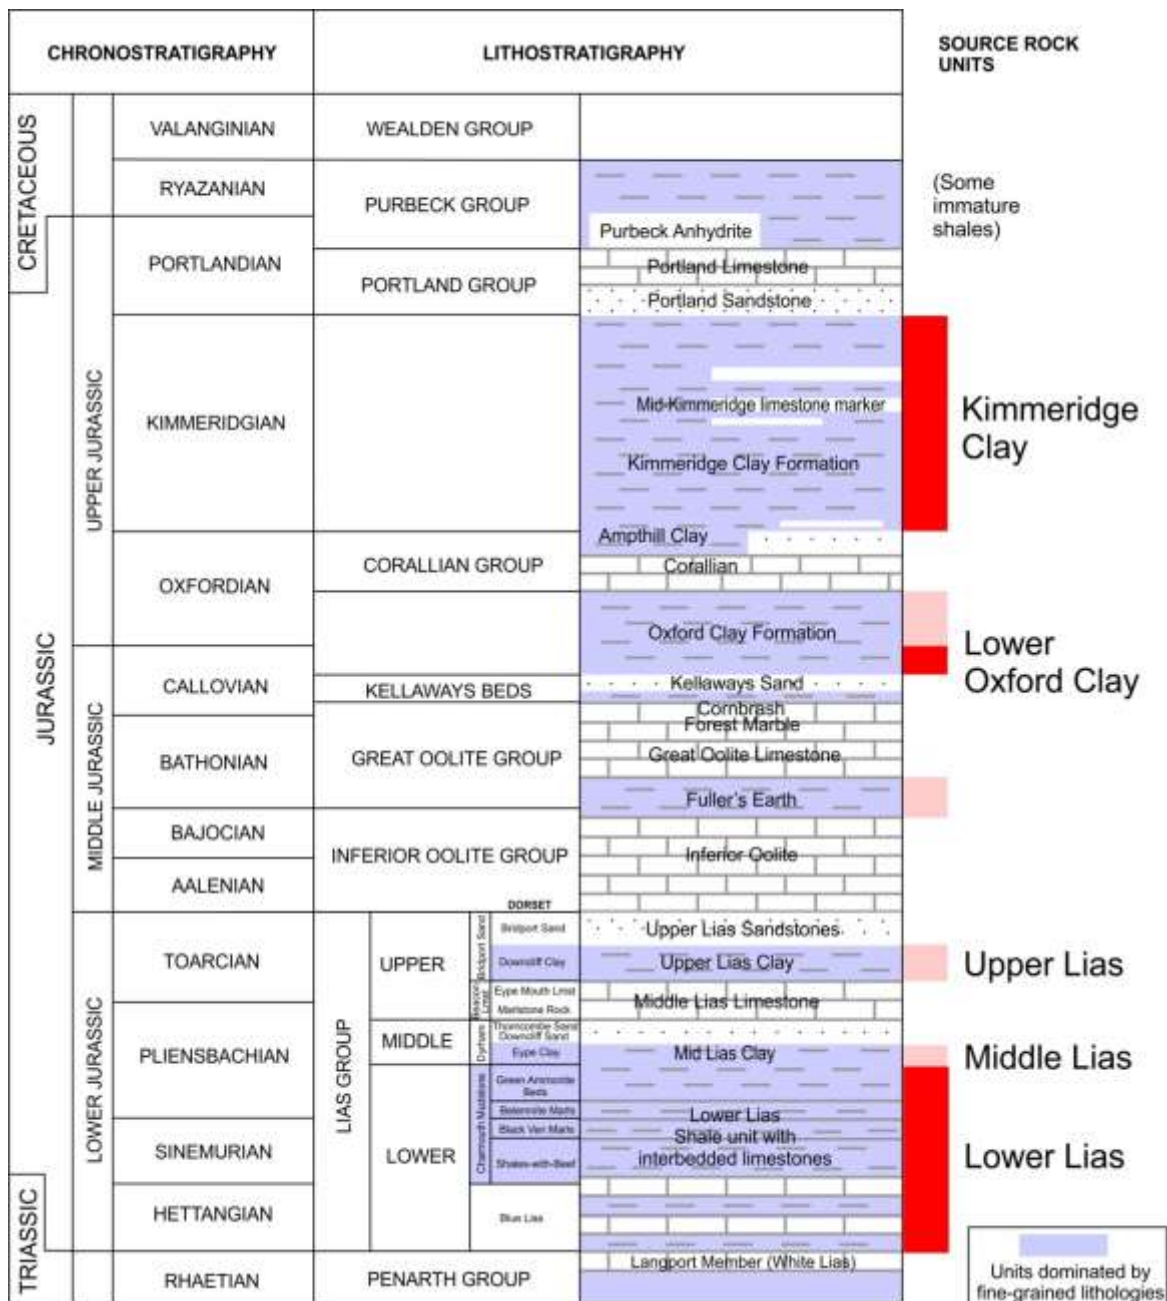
| CHRONOSTRATIGRAPHY | | | LITHOSTRATIGRAPHY | | SOURCE ROCK UNITS |
|---|---|---|---|---|---|
| CRETACEOUS | | VALANGINIAN | WEALDEN GROUP | | |
| | | RYAZANIAN | PURBECK GROUP | Purbeck Anhydrite | (Some immature shales) |
| JURASSIC | UPPER JURASSIC | PORTLANDIAN | PORTLAND GROUP | Portland Limestone / Portland Sandstone | |
| | | KIMMERIDGIAN | | Mid-Kimmeridge limestone marker / Kimmeridge Clay Formation | Kimmeridge Clay |
| | | OXFORDIAN | CORALLIAN GROUP | Ampthill Clay / Corallian / Oxford Clay Formation | Lower Oxford Clay |
| | MIDDLE JURASSIC | CALLOVIAN | KELLAWAYS BEDS | Kellaways Sand | |
| | | BATHONIAN | GREAT OOLITE GROUP | Cornbrash / Forest Marble / Great Oolite Limestone / Fuller's Earth | |
| | | BAJOCIAN | INFERIOR OOLITE GROUP | Inferior Oolite | |
| | | AALENIAN | | | |
| | LOWER JURASSIC | TOARCIAN | LIAS GROUP — UPPER — DORSET: Bridport Sand; Bridport Sand; Downcliff Clay; Beacon Limst.: Eype Mouth Limst; Marlstone Rock | Upper Lias Sandstones / Upper Lias Clay / Middle Lias Limestone | Upper Lias |
| | | PLIENSBACHIAN | MIDDLE — Dyrham: Thorncombe Sand, Downcliff Sand; Eype Clay | Mid Lias Clay | Middle Lias |
| | | SINEMURIAN | LOWER — Charmouth Mudstone: Green Ammonite Beds; Belemnite Marls; Black Ven Marls; Shales-with-Beef; Blue Lias | Lower Lias Shale unit with interbedded limestones | Lower Lias |
| TRIASSIC | | HETTANGIAN | | | |
| | | RHAETIAN | PENARTH GROUP | Langport Member (White Lias) | |

Units dominated by fine-grained lithologies